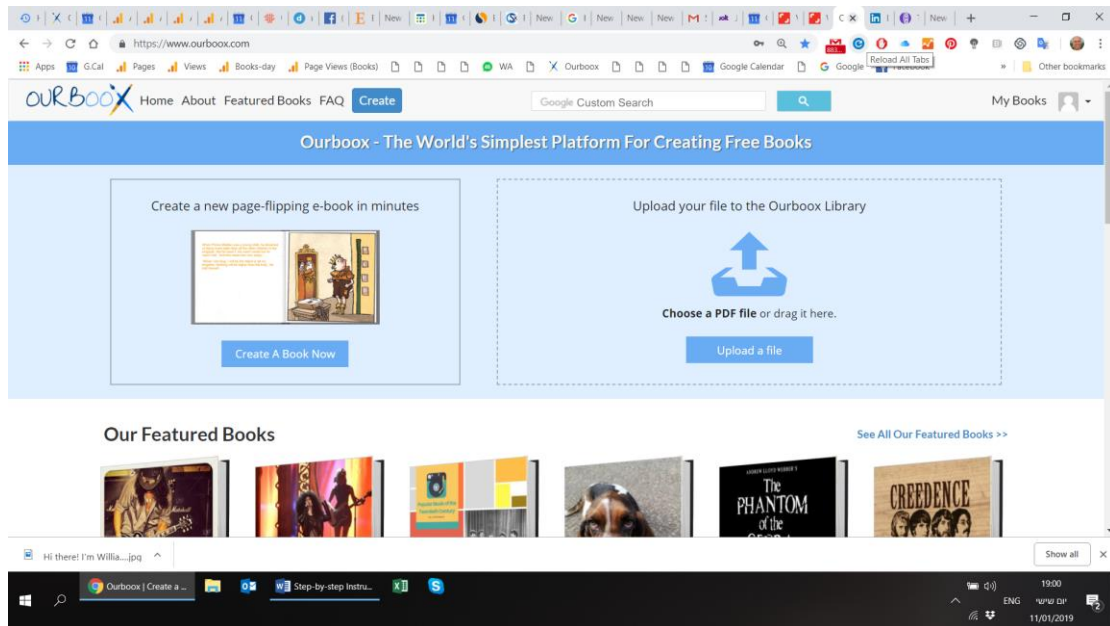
New | New | New | New | New | New

https://www.ourboox.com

Reload All Tabs

Apps G.Cal Pages Views Books-day Page Views (Books) WA Ourboox Google Calendar Google Facebook Other bookmarks

OURBOOX Home About Featured Books FAQ Create

Google Custom Search

My Books

Ourboox - The World's Simplest Platform For Creating Free Books

Create a new page-flipping e-book in minutes

Create A Book Now

Upload your file to the Ourboox Library

**Choose a PDF file** or drag it here.

Upload a file

Our Featured Books

See All Our Featured Books >>

The PHANTOM of the

CREEDENCE

Hi there! I'm Willia....jpg

Show all

Ourboox | Create a ...

Step-by-step Instru...

ENG

יום שישי

19:00

11/01/2019